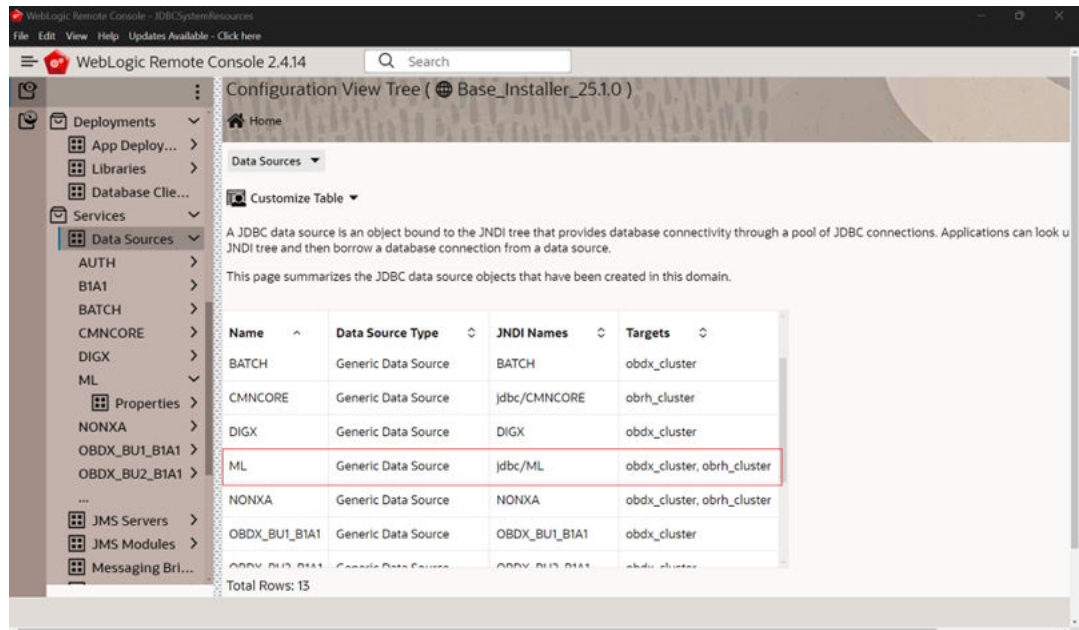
WebLogic Remote Console - JDBCSystemResources
File Edit View Help Updates Available - Click here

WebLogic Remote Console 2.4.14

Search

Deployments
App Deploy...
Libraries
Database Clie...
Services
Data Sources
AUTH
B1A1
BATCH
CMNCORE
DIGX
ML
Properties
NONXA
OBDX_BU1_B1A1
OBDX_BU2_B1A1
...
JMS Servers
JMS Modules
Messaging Bri...

Configuration View Tree ( Base_Installer_25.1.0 )

Home

Data Sources

Customize Table

A JDBC data source is an object bound to the JNDI tree that provides database connectivity through a pool of JDBC connections. Applications can look u JNDI tree and then borrow a database connection from a data source.

This page summarizes the JDBC data source objects that have been created in this domain.

| Name | Data Source Type | JNDI Names | Targets |
|---|---|---|---|
| BATCH | Generic Data Source | BATCH | obdx_cluster |
| CMNCORE | Generic Data Source | jdbc/CMNCORE | obrh_cluster |
| DIGX | Generic Data Source | DIGX | obdx_cluster |
| ML | Generic Data Source | jdbc/ML | obdx_cluster, obrh_cluster |
| NONXA | Generic Data Source | NONXA | obdx_cluster, obrh_cluster |
| OBDX_BU1_B1A1 | Generic Data Source | OBDX_BU1_B1A1 | obdx_cluster |
| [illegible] | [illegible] | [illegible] | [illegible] |

Total Rows: 13